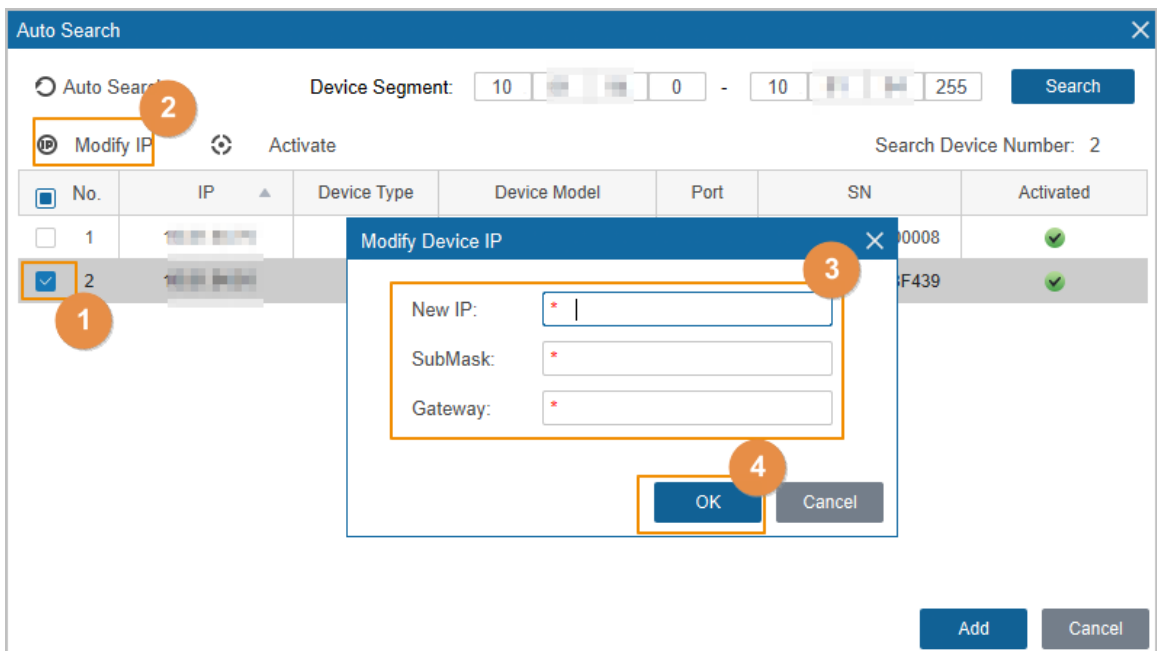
Auto Search

Auto Searc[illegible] 2 Device Segment: 10 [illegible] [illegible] 0 - 10 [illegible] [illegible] 255 Search

Modify IP Activate Search Device Number: 2

| No. | IP | Device Type | Device Model | Port | SN | Activated |
|---|---|---|---|---|---|---|
| 1 | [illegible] | | | | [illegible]00008 | |
| 2 | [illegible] | | | | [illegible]F439 | |

1

Modify Device IP

3

New IP: *

SubMask: *

Gateway: *

4

OK Cancel

Add Cancel